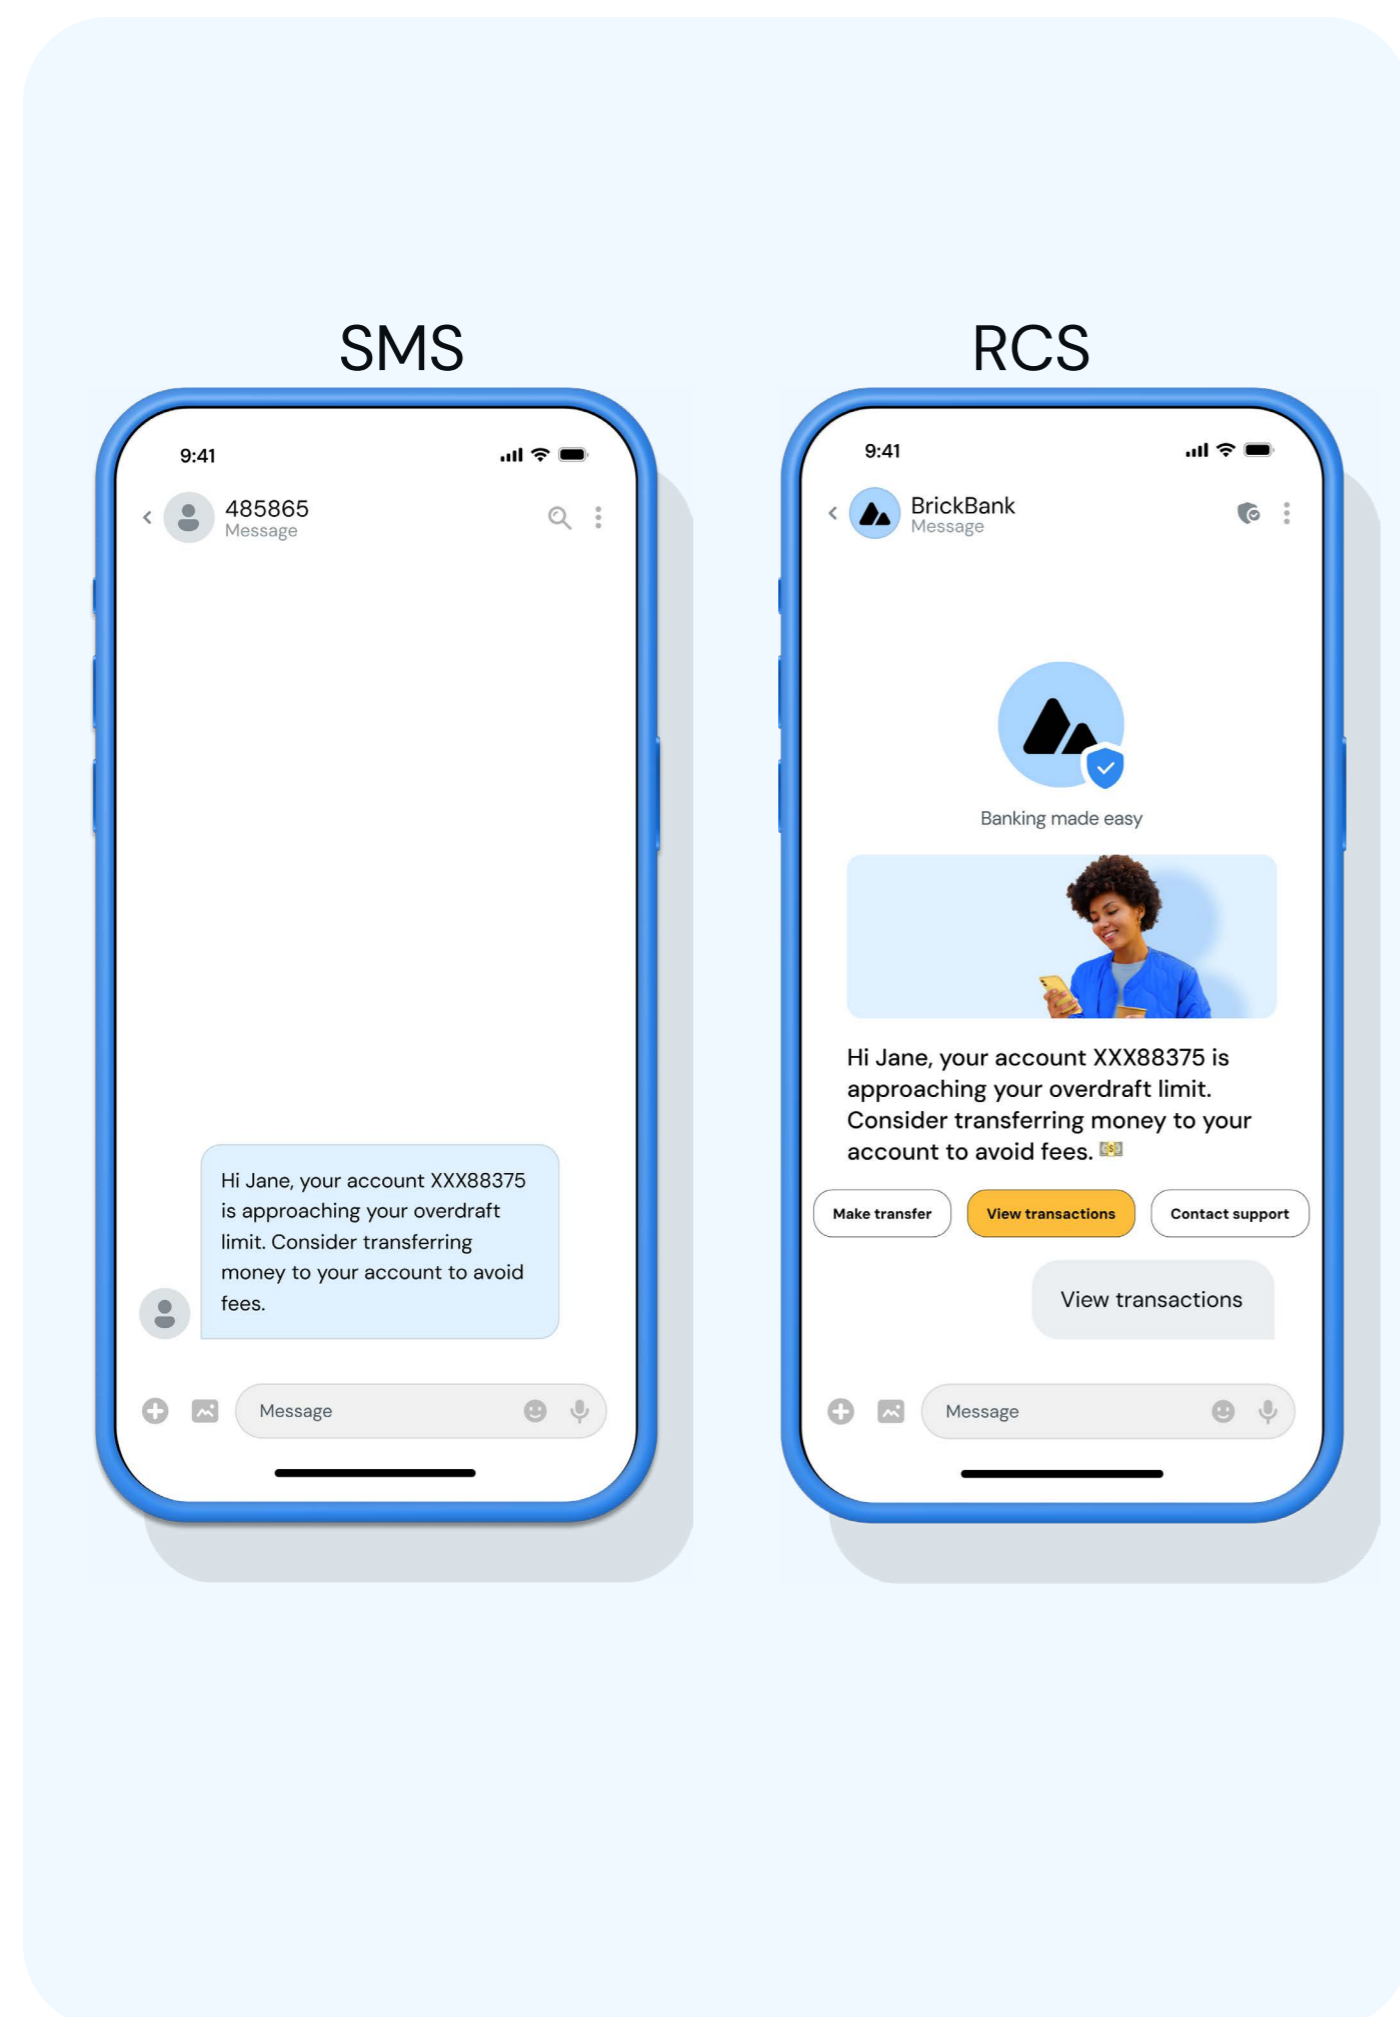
SMS

9:41

485865
Message

Hi Jane, your account XXX88375 is approaching your overdraft limit. Consider transferring money to your account to avoid fees.

Message

RCS

9:41

BrickBank
Message

Banking made easy

Hi Jane, your account XXX88375 is approaching your overdraft limit. Consider transferring money to your account to avoid fees. 💵

Make transfer
View transactions
Contact support

View transactions

Message